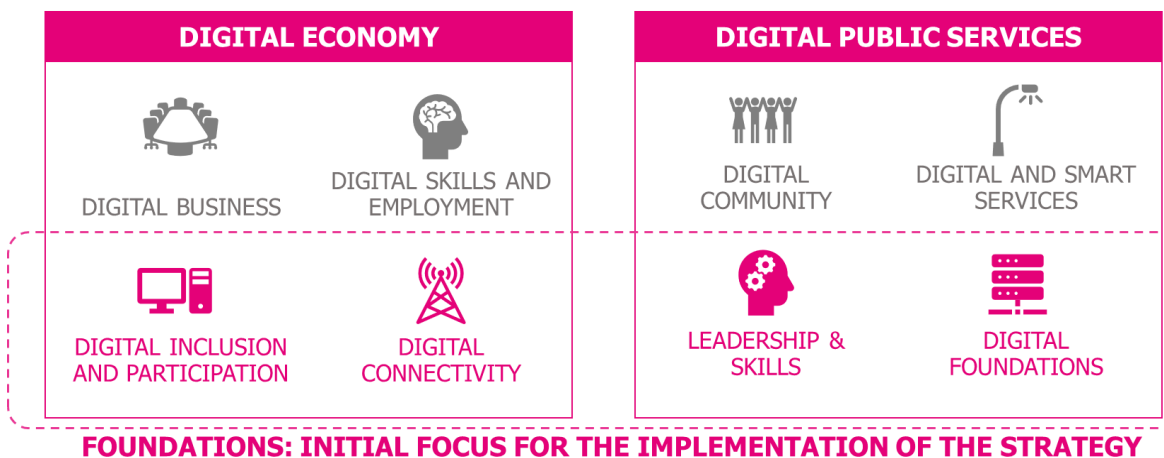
DIGITAL ECONOMY

DIGITAL BUSINESS

DIGITAL SKILLS AND EMPLOYMENT

DIGITAL INCLUSION AND PARTICIPATION

DIGITAL CONNECTIVITY

DIGITAL PUBLIC SERVICES

DIGITAL COMMUNITY

DIGITAL AND SMART SERVICES

LEADERSHIP & SKILLS

DIGITAL FOUNDATIONS

FOUNDATIONS: INITIAL FOCUS FOR THE IMPLEMENTATION OF THE STRATEGY